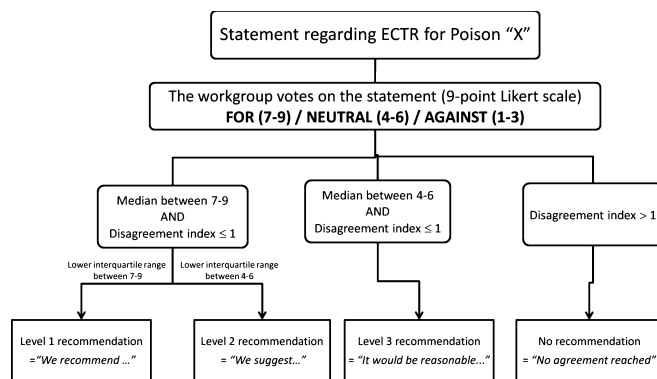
Statement regarding ECTR for Poison "X"

The workgroup votes on the statement (9-point Likert scale)
FOR (7-9) / NEUTRAL (4-6) / AGAINST (1-3)

Median between 7-9
AND
Disagreement index $\leq 1$

Median between 4-6
AND
Disagreement index $\leq 1$

Disagreement index $> 1$

Lower interquartile range between 7-9

Lower interquartile range between 4-6

Level 1 recommendation
="We recommend ..."

Level 2 recommendation
= "We suggest..."

Level 3 recommendation
= "It would be reasonable..."

No recommendation
= "No agreement reached"